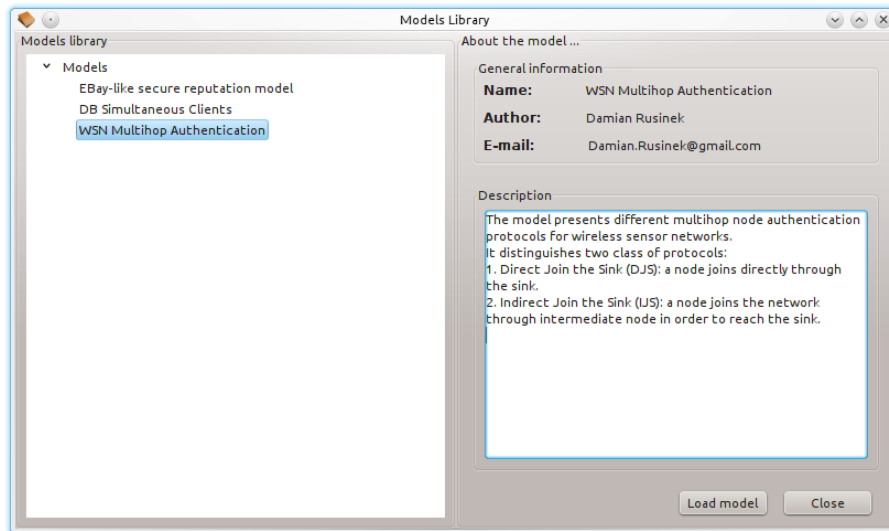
Models Library

Models library

Models
EBay-like secure reputation model
DB Simultaneous Clients
WSN Multihop Authentication

About the model ...

General information

Name: WSN Multihop Authentication

Author: Damian Rusinek

E-mail: Damian.Rusinek@gmail.com

Description

The model presents different multihop node authentication protocols for wireless sensor networks.
It distinguishes two class of protocols:
1. Direct Join the Sink (DJS): a node joins directly through the sink.
2. Indirect Join the Sink (IJS): a node joins the network through intermediate node in order to reach the sink.

Load model

Close